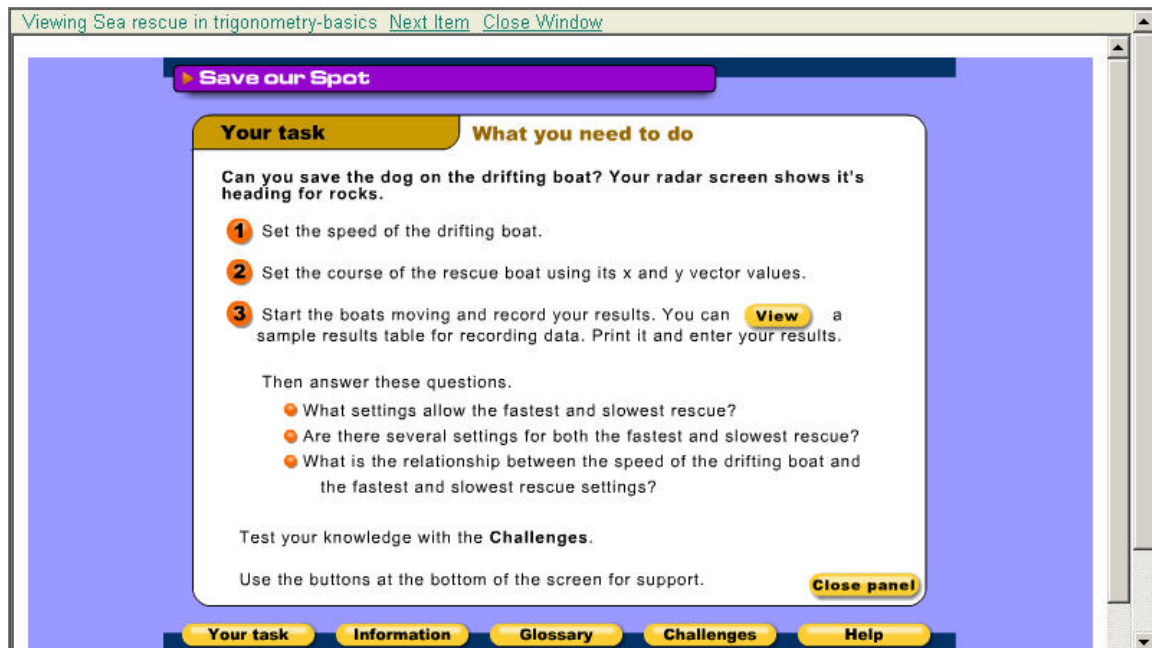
Viewing Sea rescue in trigonometry-basics Next Item Close Window

Save our Spot

Your task

What you need to do

Can you save the dog on the drifting boat? Your radar screen shows it's heading for rocks.

1 Set the speed of the drifting boat.

2 Set the course of the rescue boat using its x and y vector values.

3 Start the boats moving and record your results. You can View a sample results table for recording data. Print it and enter your results.

Then answer these questions.

What settings allow the fastest and slowest rescue?

Are there several settings for both the fastest and slowest rescue?

What is the relationship between the speed of the drifting boat and the fastest and slowest rescue settings?

Test your knowledge with the **Challenges**.

Use the buttons at the bottom of the screen for support.

Close panel

Your task Information Glossary Challenges Help